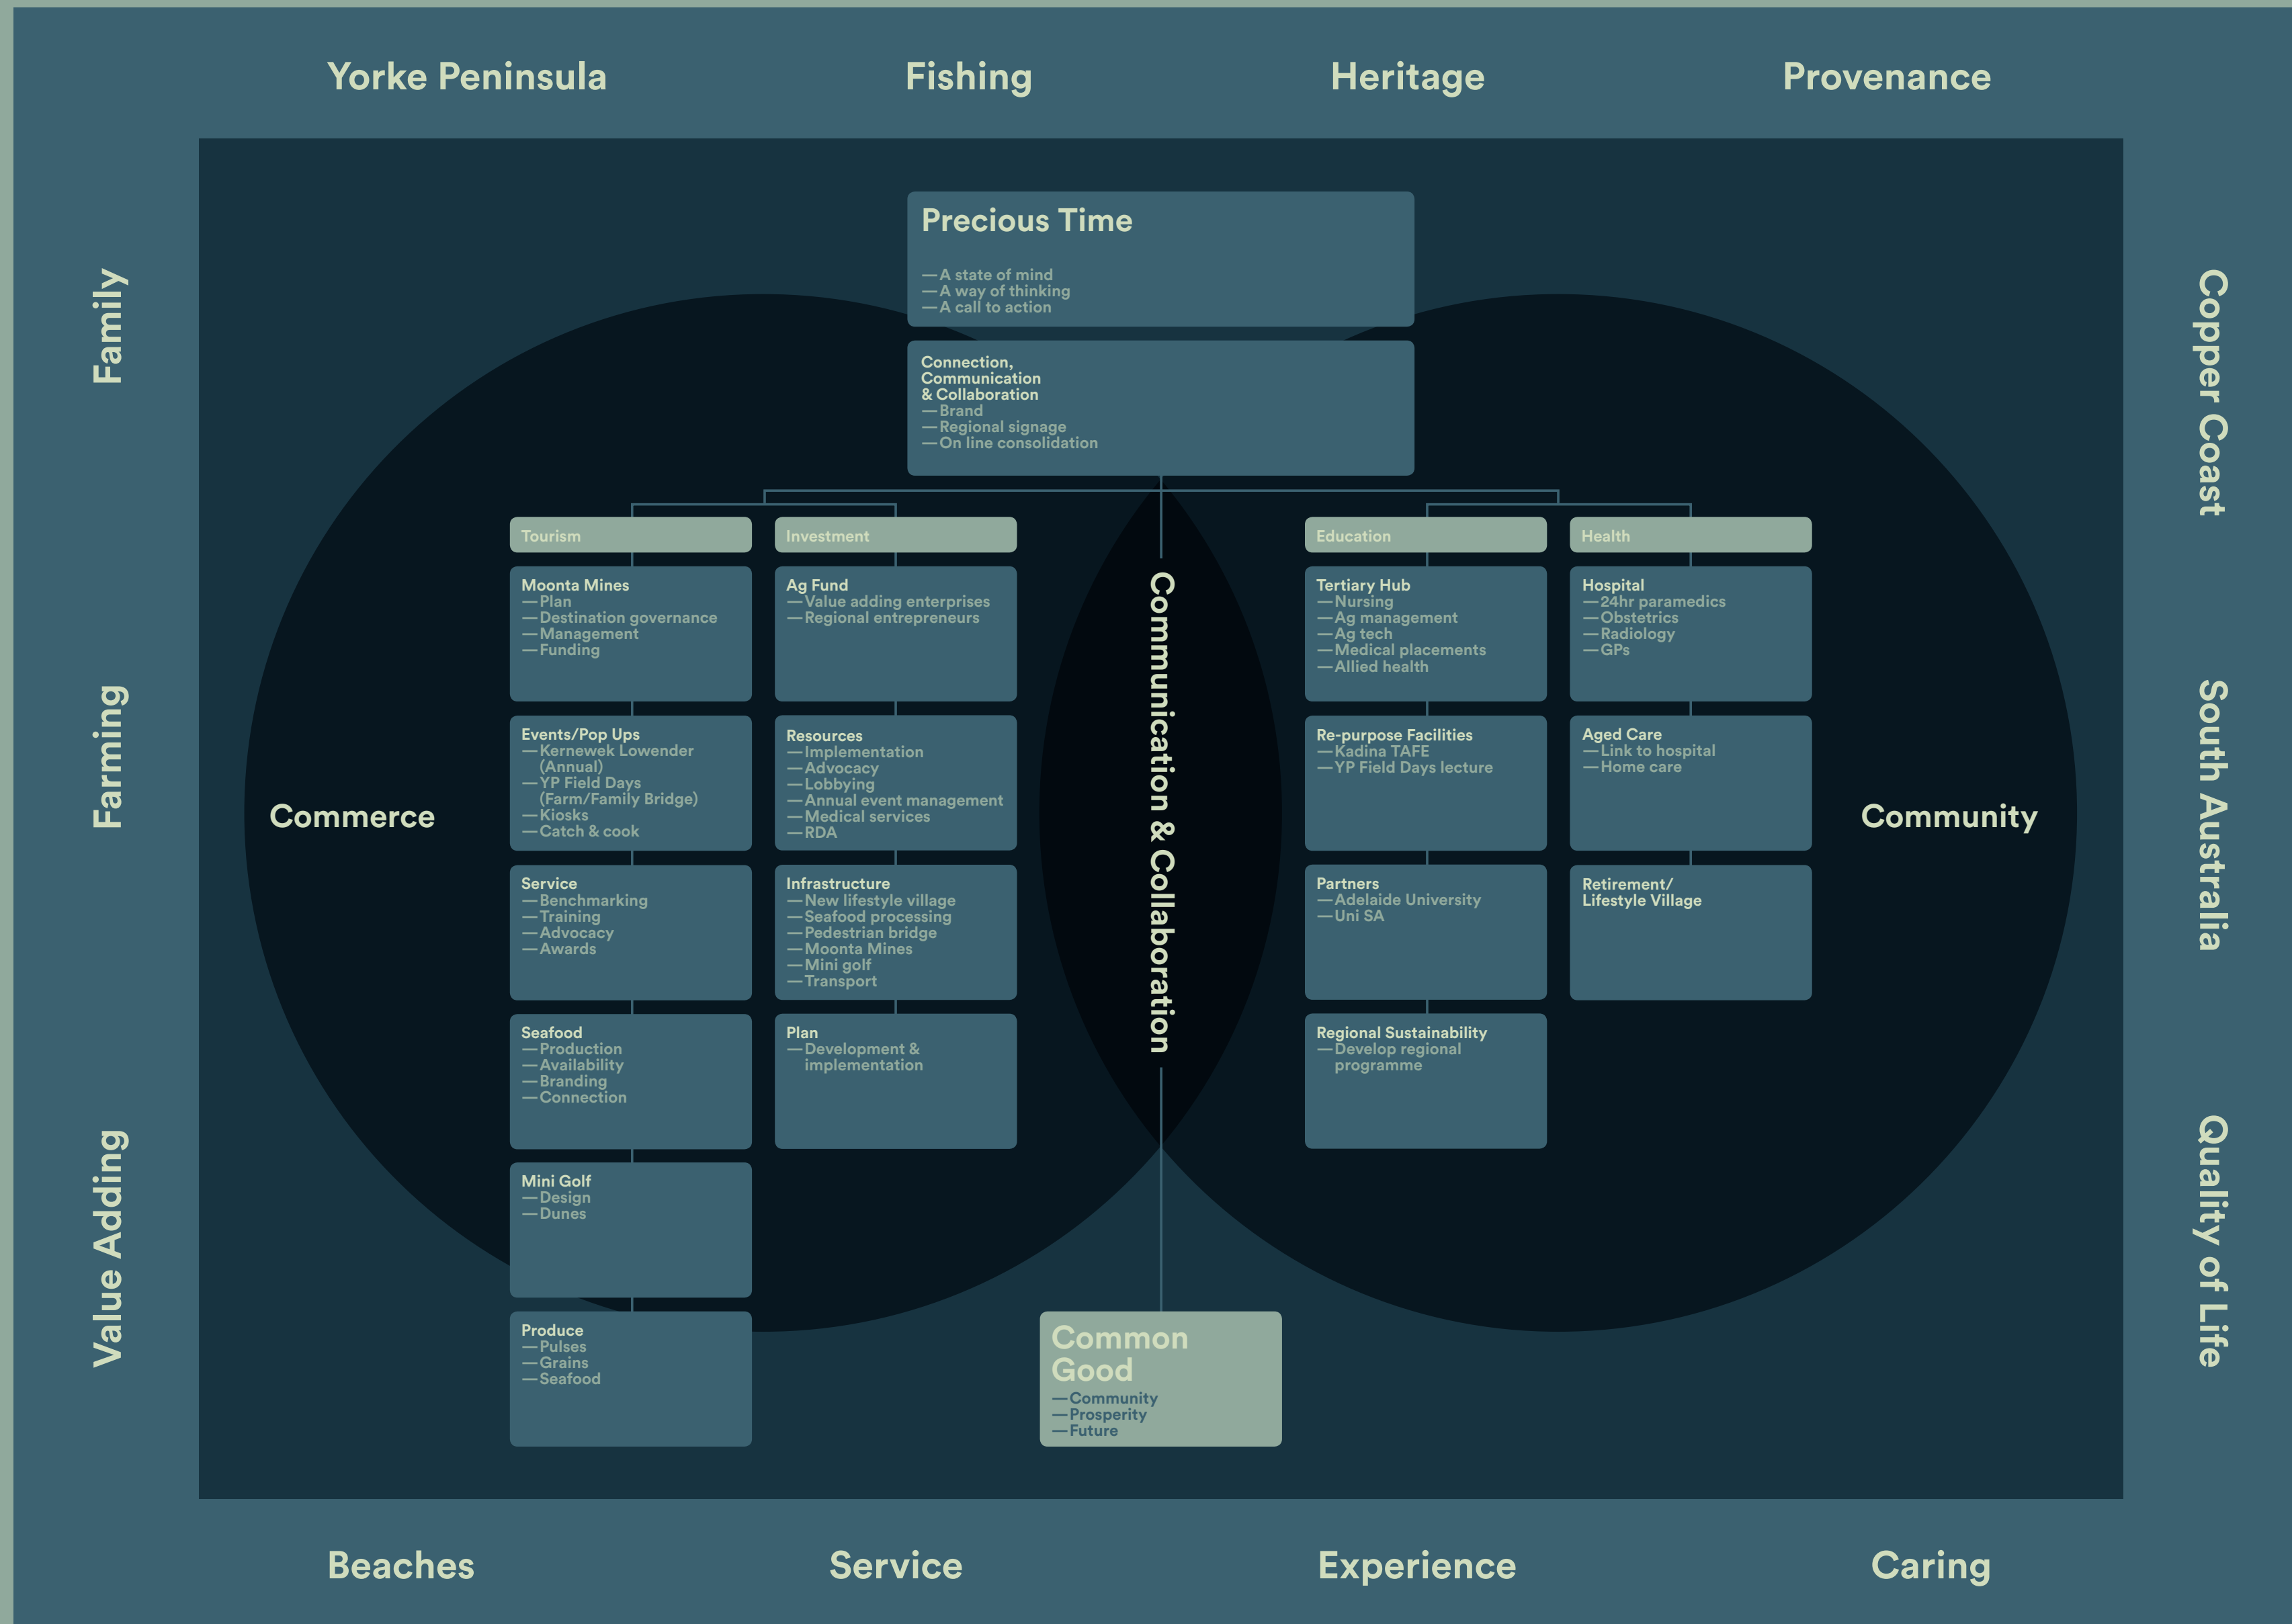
Yorke Peninsula
Fishing
Heritage
Provenance

Family
Farming
Value Adding

Copper Coast
South Australia
Quality of Life

Precious Time
—A state of mind
—A way of thinking
—A call to action

Connection, Communication & Collaboration
—Brand
—Regional signage
—On line consolidation

Commerce

Tourism

Moonta Mines
—Plan
—Destination governance
—Management
—Funding

Events/Pop Ups
—Kernewek Lowender (Annual)
—YP Field Days (Farm/Family Bridge)
—Kiosks
—Catch & cook

Service
—Benchmarking
—Training
—Advocacy
—Awards

Seafood
—Production
—Availability
—Branding
—Connection

Mini Golf
—Design
—Dunes

Produce
—Pulses
—Grains
—Seafood

Investment

Ag Fund
—Value adding enterprises
—Regional entrepreneurs

Resources
—Implementation
—Advocacy
—Lobbying
—Annual event management
—Medical services
—RDA

Infrastructure
—New lifestyle village
—Seafood processing
—Pedestrian bridge
—Moonta Mines
—Mini golf
—Transport

Plan
—Development & implementation

Communication & Collaboration

Community

Education

Tertiary Hub
—Nursing
—Ag management
—Ag tech
—Medical placements
—Allied health

Re-purpose Facilities
—Kadina TAFE
—YP Field Days lecture

Partners
—Adelaide University
—Uni SA

Regional Sustainability
—Develop regional programme

Health

Hospital
—24hr paramedics
—Obstetrics
—Radiology
—GPs

Aged Care
—Link to hospital
—Home care

Retirement/ Lifestyle Village

Common Good
—Community
—Prosperity
—Future

Beaches
Service
Experience
Caring